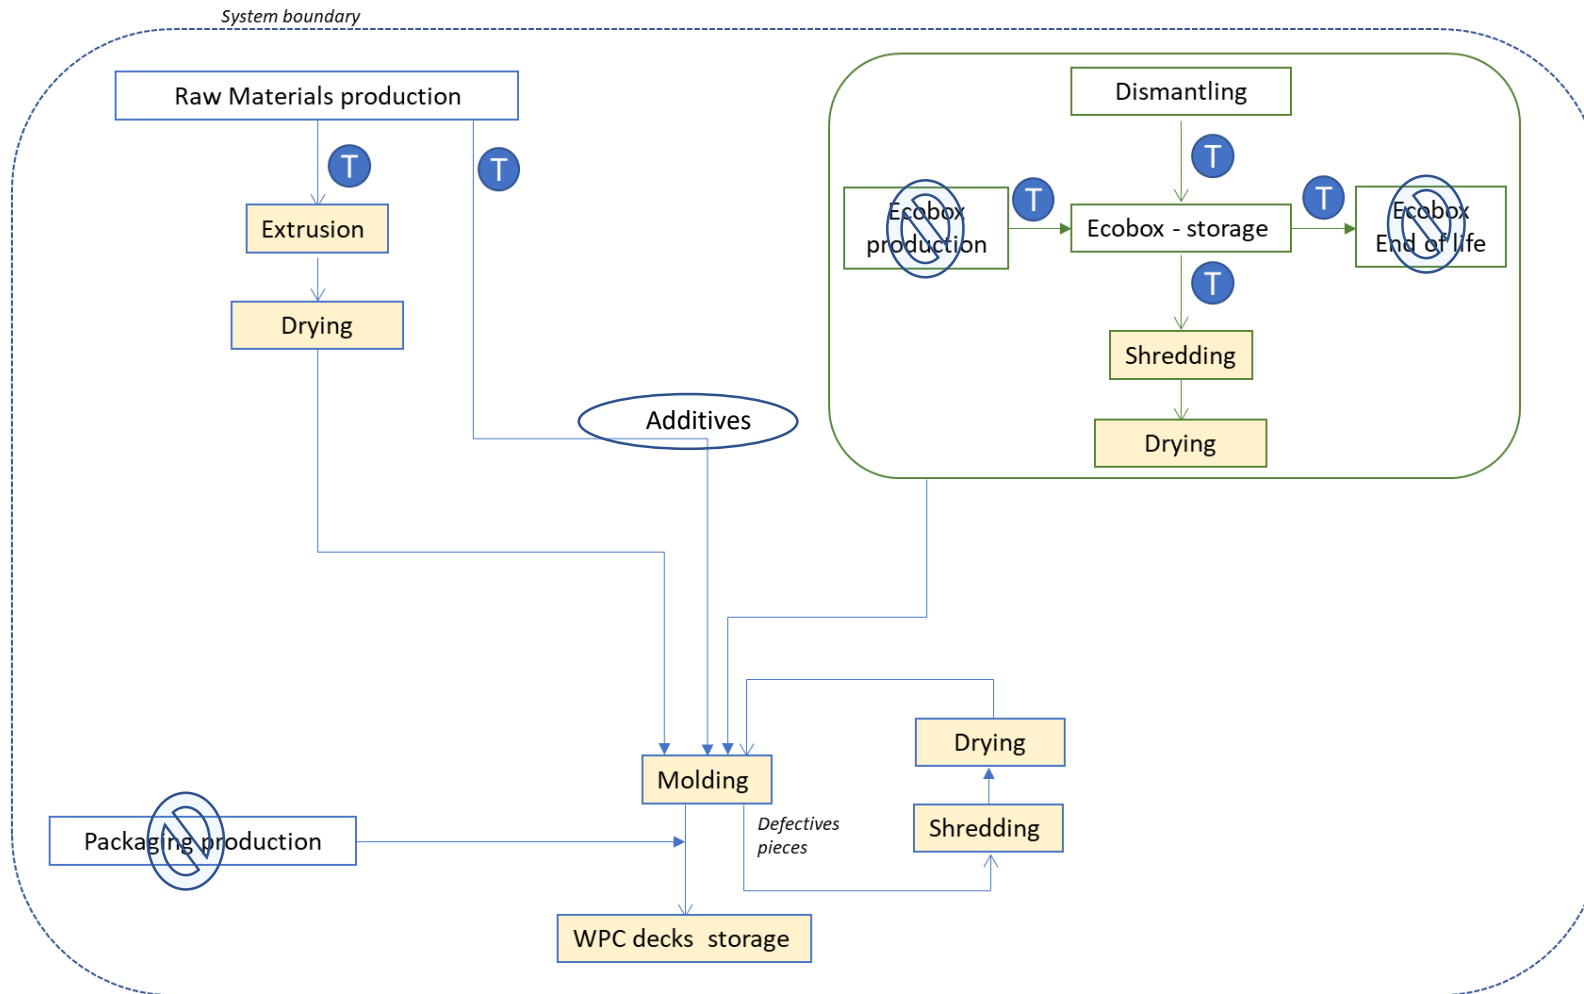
System boundary

Raw Materials production

T

T

Extrusion

Drying

Additives

Dismantling

T

T

T

Ecobox production

Ecobox - storage

Ecobox End of life

T

Shredding

Drying

Drying

Molding

Shredding

Defectives pieces

Packaging production

WPC decks storage